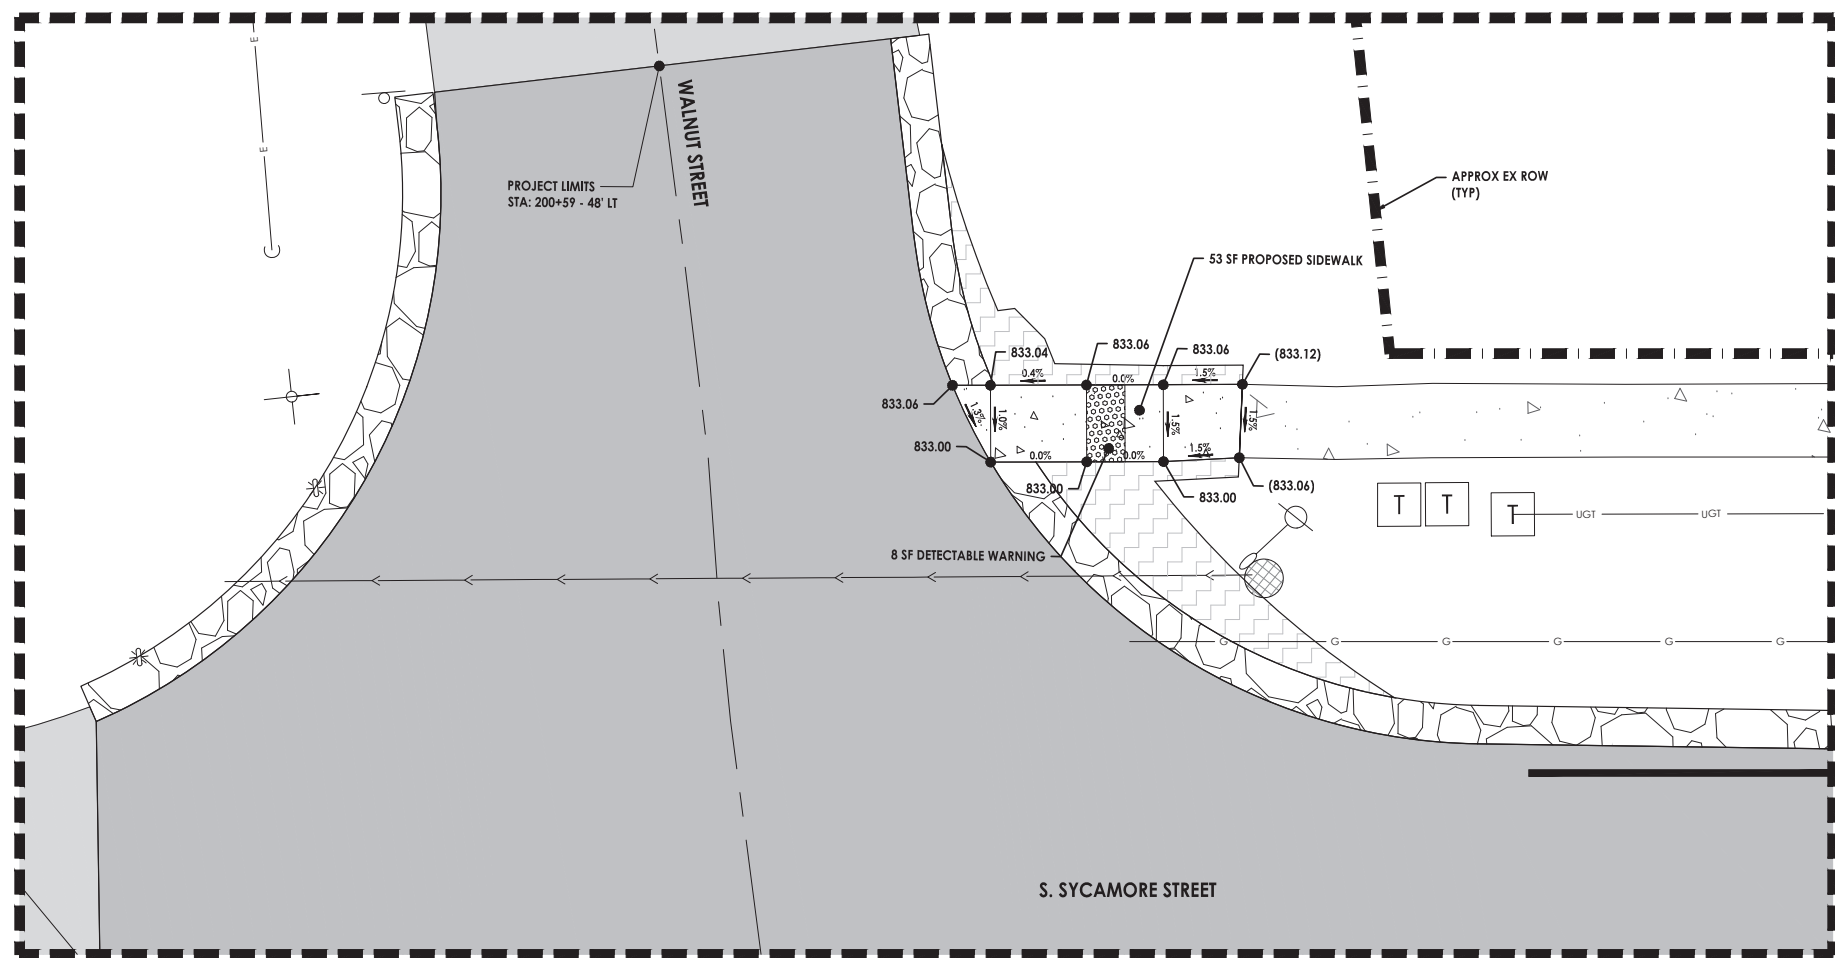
E

E

PROJECT LIMITS
STA: 200+59 - 48' LT

WALNUT STREET

APPROX EX ROW
(TYP)

53 SF PROPOSED SIDEWALK

833.04

833.06

833.06

(833.12)

0.4%

0.0%

1.5%

833.06

1.3%

1.0%

1.5%

1.5%

833.00

0.0%

0.0%

1.5%

833.00

833.00

(833.06)

T T T

UGT

UGT

8 SF DETECTABLE WARNING

G G G G G G

S. SYCAMORE STREET